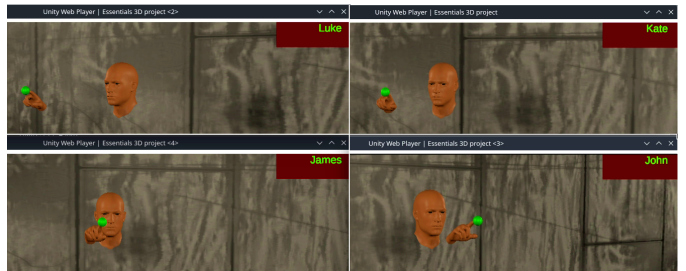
Unity Web Player | Essentials 3D project <2>

Luke

Unity Web Player | Essentials 3D project

Kate

Unity Web Player | Essentials 3D project <4>

James

Unity Web Player | Essentials 3D project <3>

John